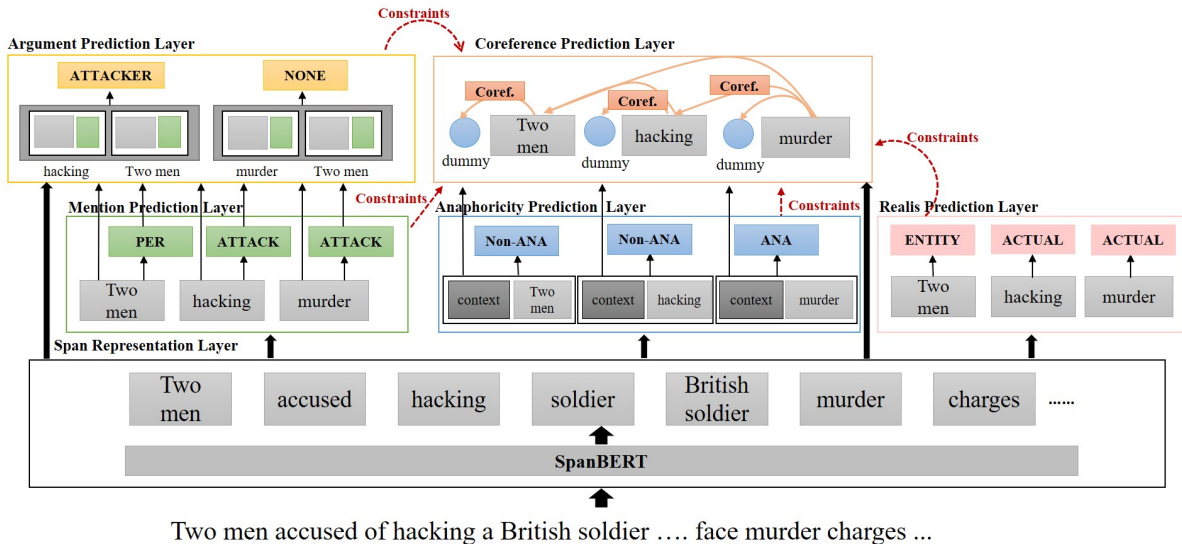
Constraints

Argument Prediction Layer

ATTACKER

NONE

hacking Two men murder Two men

Coreference Prediction Layer

Coref.

Coref.

Coref.

dummy Two men

dummy hacking

dummy murder

Constraints

Mention Prediction Layer

PER ATTACK ATTACK

Two men hacking murder

Constraints

Anaphoricity Prediction Layer

Non-ANA Non-ANA ANA

context Two men context hacking context murder

Constraints

Realis Prediction Layer

ENTITY ACTUAL ACTUAL

Two men hacking murder

Span Representation Layer

Two men accused hacking soldier British soldier murder charges ......

SpanBERT

Two men accused of hacking a British soldier …. face murder charges ...